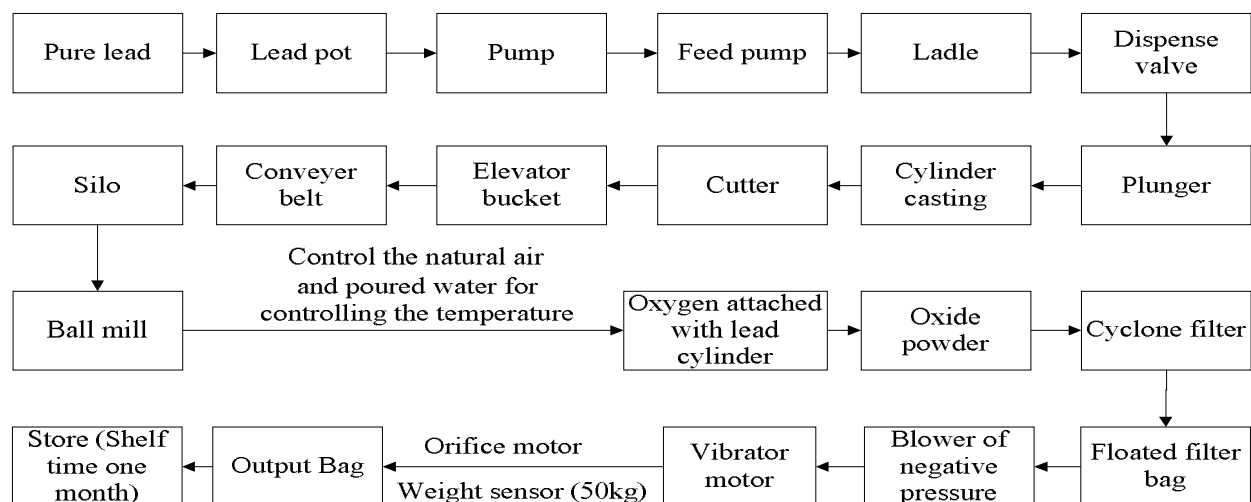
Pure lead

Lead pot

Pump

Feed pump

Ladle

Dispense valve

Plunger

Cylinder casting

Cutter

Elevator bucket

Conveyer belt

Silo

Ball mill

Control the natural air and poured water for controlling the temperature

Oxygen attached with lead cylinder

Oxide powder

Cyclone filter

Floated filter bag

Blower of negative pressure

Vibrator motor

Orifice motor

Weight sensor (50kg)

Output Bag

Store (Shelf time one month)